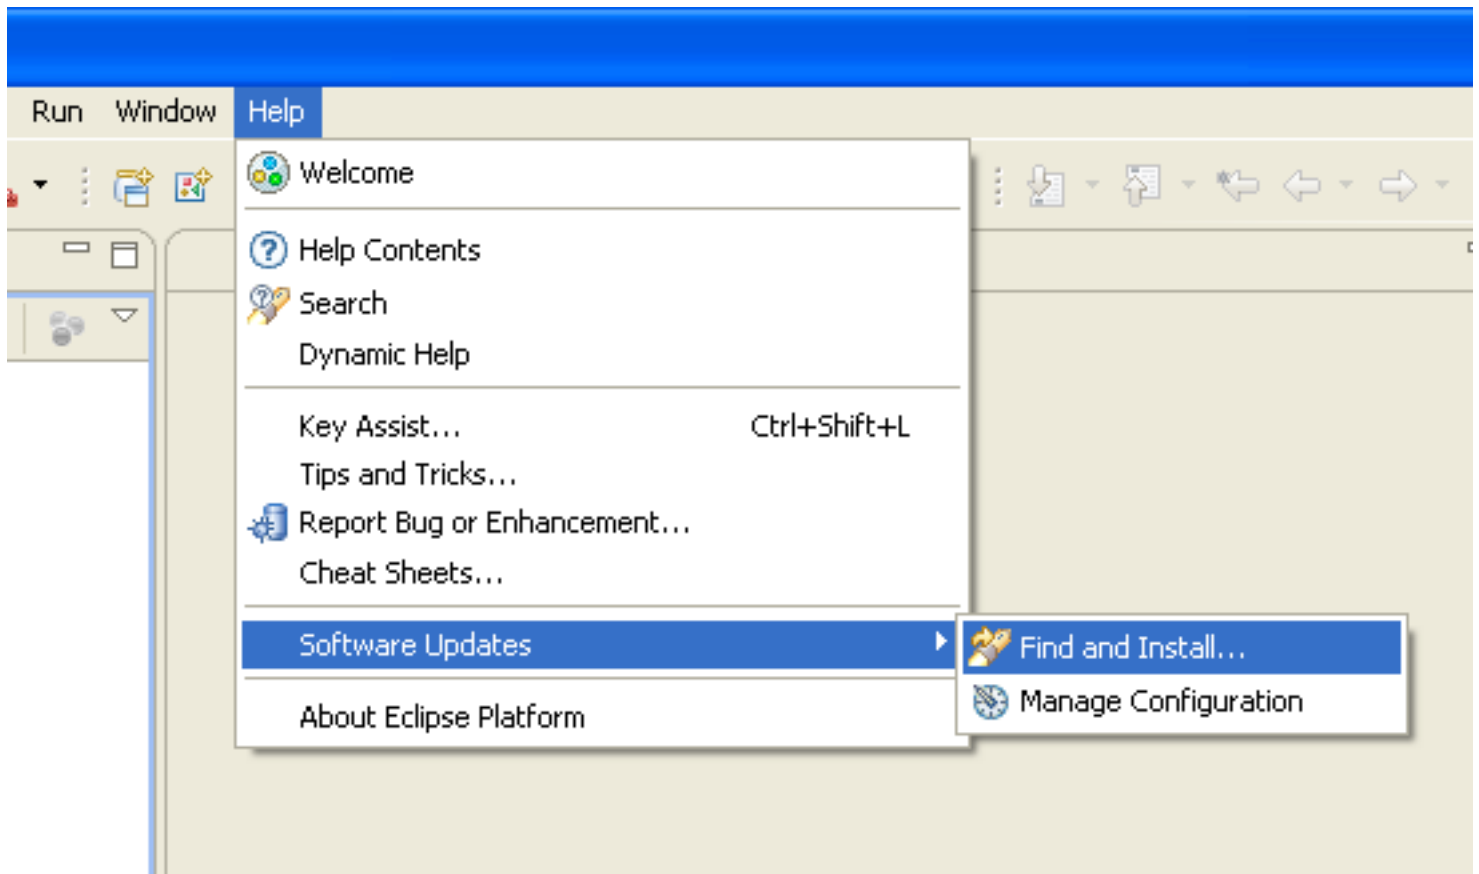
Run Window Help

Welcome

Help Contents
Search
Dynamic Help

Key Assist... Ctrl+Shift+L
Tips and Tricks...
Report Bug or Enhancement...
Cheat Sheets...

Software Updates

About Eclipse Platform

Find and Install...
Manage Configuration